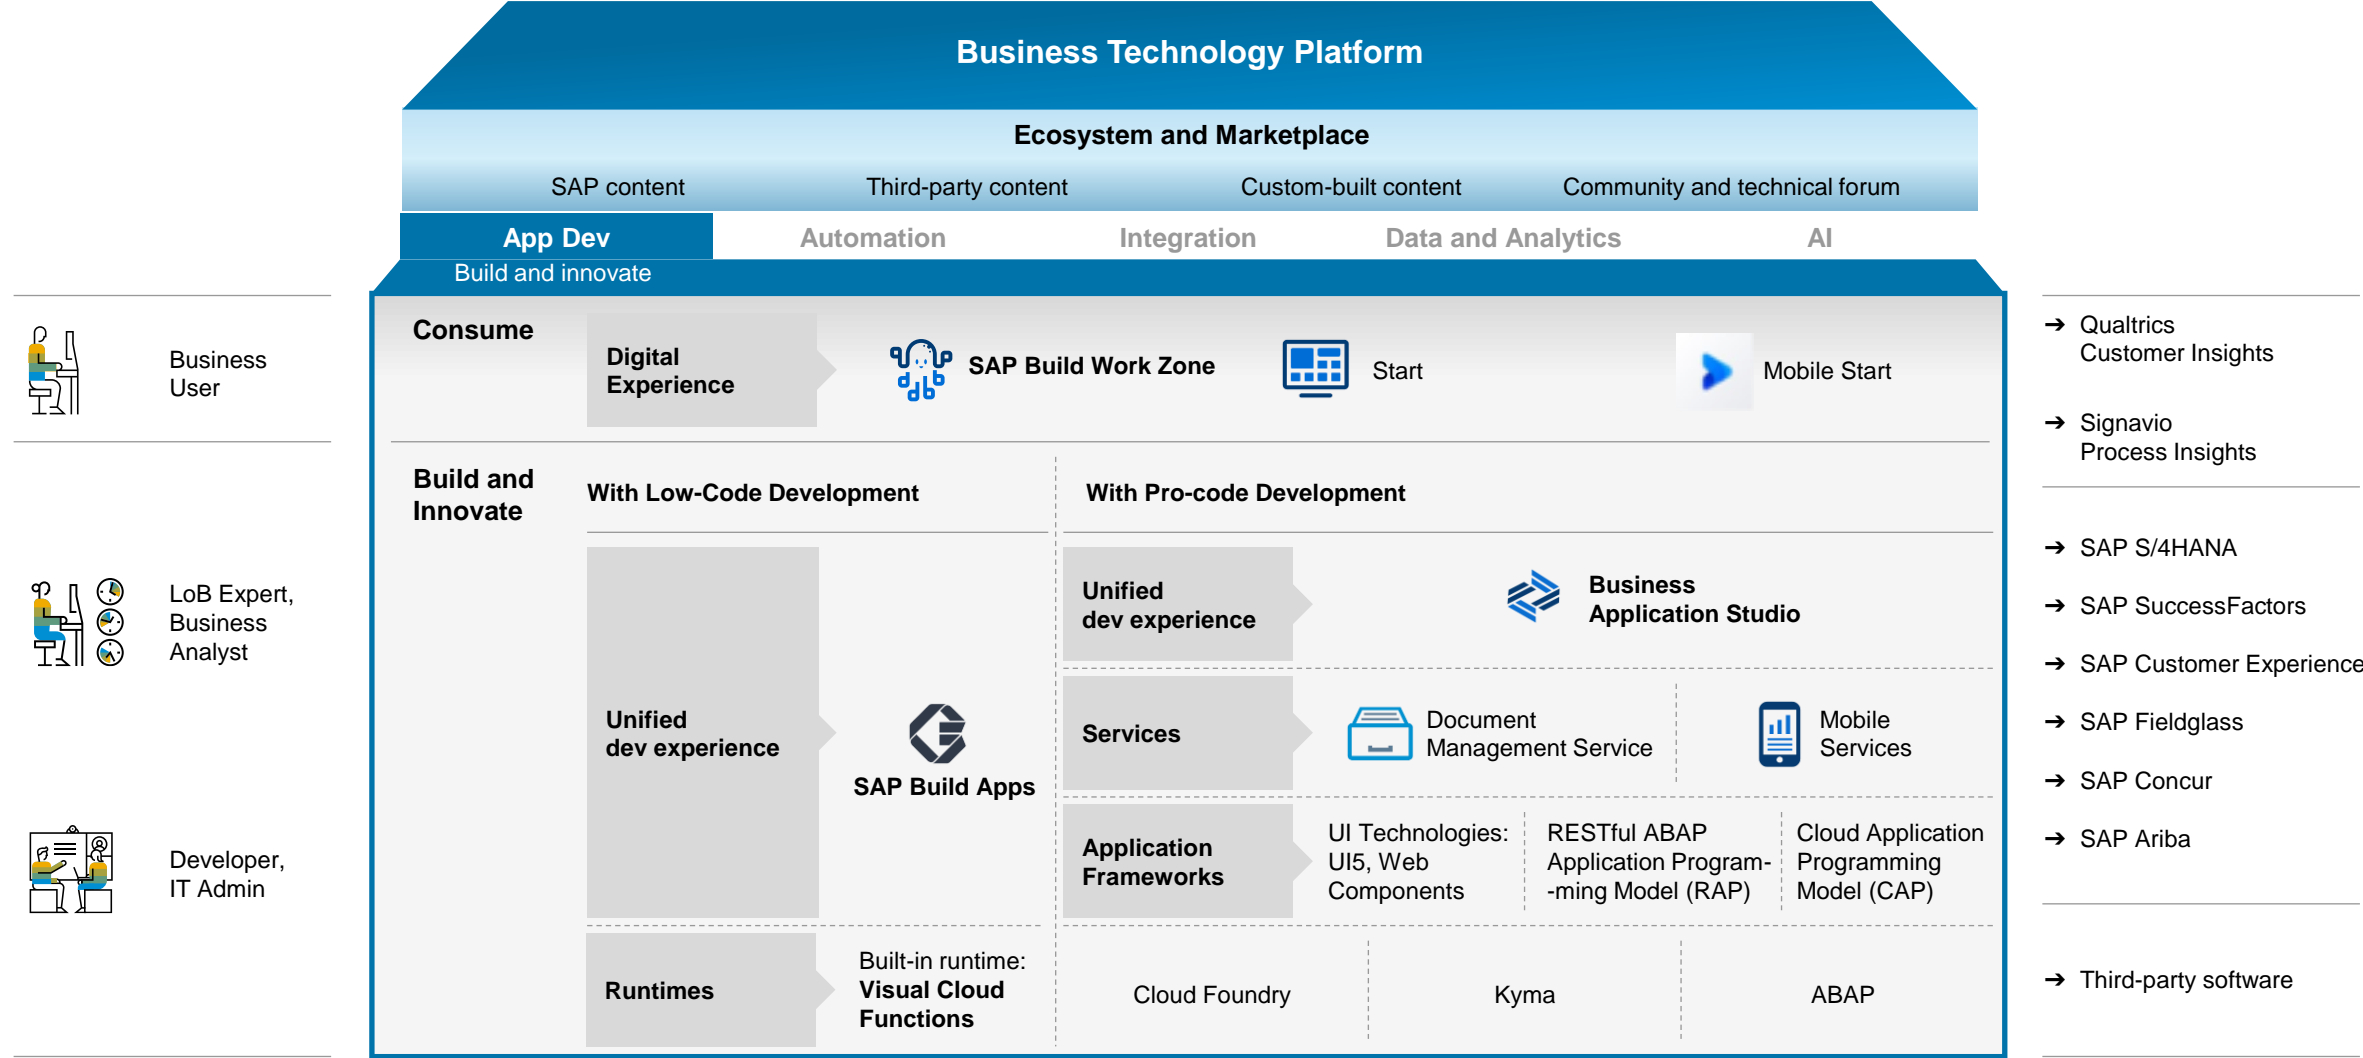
Business Technology Platform

Ecosystem and Marketplace

SAP content | Third-party content | Custom-built content | Community and technical forum

App Dev | Automation | Integration | Data and Analytics | AI

Build and innovate

Business User

LoB Expert, Business Analyst

Developer, IT Admin

Consume

Digital Experience

SAP Build Work Zone

Start

Mobile Start

Build and Innovate

With Low-Code Development

Unified dev experience

SAP Build Apps

Runtimes

Built-in runtime: **Visual Cloud Functions**

With Pro-code Development

Unified dev experience

Business Application Studio

Services

Document Management Service

Mobile Services

Application Frameworks

UI Technologies: UI5, Web Components

RESTful ABAP Application Programming Model (RAP)

Cloud Application Programming Model (CAP)

Cloud Foundry

Kyma

ABAP

→ Qualtrics Customer Insights

→ Signavio Process Insights

→ SAP S/4HANA

→ SAP SuccessFactors

→ SAP Customer Experience

→ SAP Fieldglass

→ SAP Concur

→ SAP Ariba

→ Third-party software